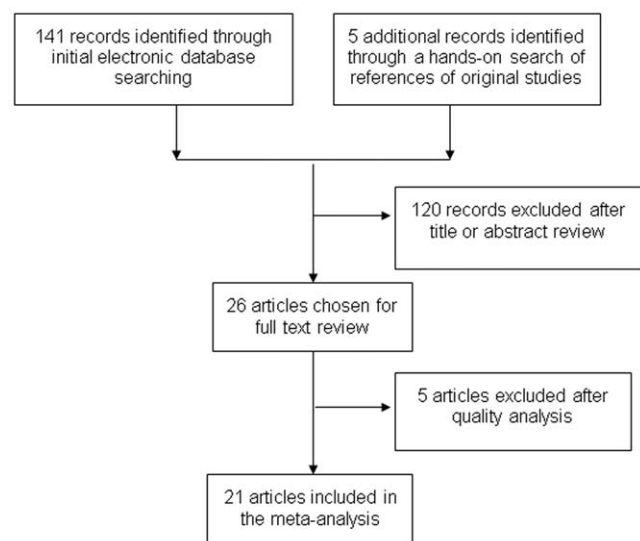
141 records identified through initial electronic database searching

5 additional records identified through a hands-on search of references of original studies

120 records excluded after title or abstract review

26 articles chosen for full text review

5 articles excluded after quality analysis

21 articles included in the meta-analysis